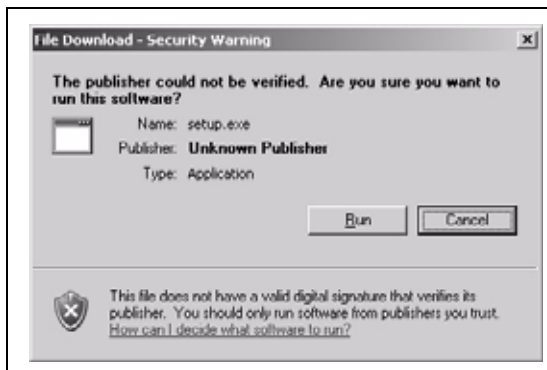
File Download - Security Warning

The publisher could not be verified. Are you sure you want to run this software?

Name: setup.exe

Publisher: Unknown Publisher

Type: Application

Run

Cancel

This file does not have a valid digital signature that verifies its publisher. You should only run software from publishers you trust. How can I decide what software to run?